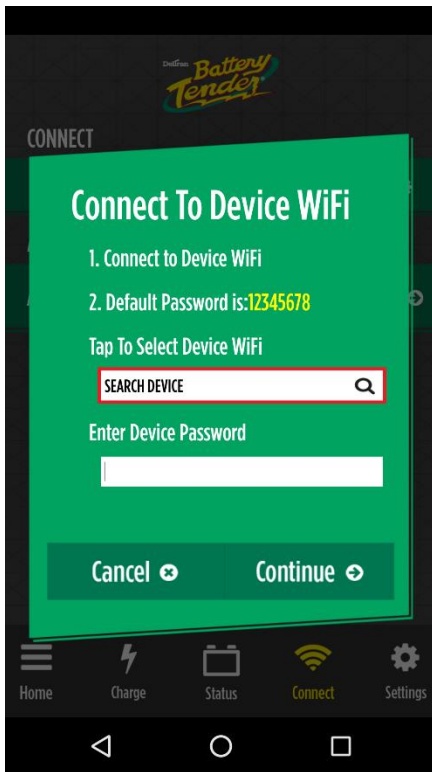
Deltran Battery Tender

CONNECT

Connect To Device WiFi

1. Connect to Device WiFi

2. Default Password is:12345678

Tap To Select Device WiFi

SEARCH DEVICE

Enter Device Password

Cancel

Continue

Home

Charge

Status

Connect

Settings